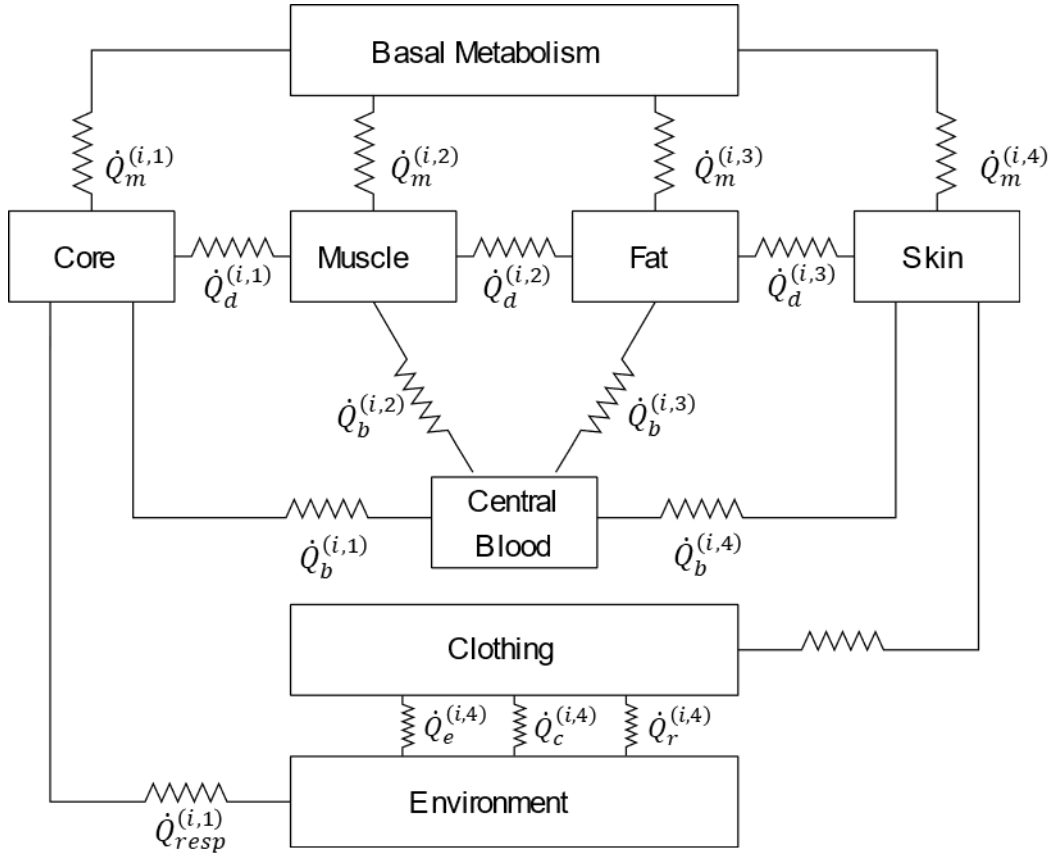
Basal Metabolism

$\dot{Q}_m^{(i,1)}$ $\dot{Q}_m^{(i,2)}$ $\dot{Q}_m^{(i,3)}$ $\dot{Q}_m^{(i,4)}$

Core $\dot{Q}_d^{(i,1)}$ Muscle $\dot{Q}_d^{(i,2)}$ Fat $\dot{Q}_d^{(i,3)}$ Skin

$\dot{Q}_b^{(i,2)}$ $\dot{Q}_b^{(i,3)}$

Central Blood

$\dot{Q}_b^{(i,1)}$ $\dot{Q}_b^{(i,4)}$

Clothing

$\dot{Q}_e^{(i,4)}$ $\dot{Q}_c^{(i,4)}$ $\dot{Q}_r^{(i,4)}$

Environment

$\dot{Q}_{resp}^{(i,1)}$